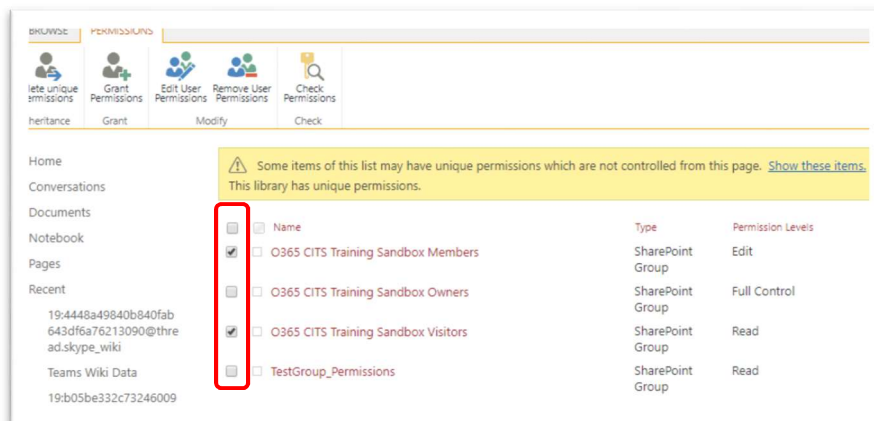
BROWSE PERMISSIONS

lete unique ermissions
Grant Permissions
Edit User Permissions
Remove User Permissions
Check Permissions

heritance
Grant
Modify
Check

Home
Conversations
Documents
Notebook
Pages
Recent
19:4448a49840b840fab643df6a76213090@thread.skype_wiki
Teams Wiki Data
19:b05be332c73246009

Some items of this list may have unique permissions which are not controlled from this page. Show these items.
This library has unique permissions.

| Name | Type | Permission Levels |
|---|---|---|
| O365 CITS Training Sandbox Members | SharePoint Group | Edit |
| O365 CITS Training Sandbox Owners | SharePoint Group | Full Control |
| O365 CITS Training Sandbox Visitors | SharePoint Group | Read |
| TestGroup_Permissions | SharePoint Group | Read |